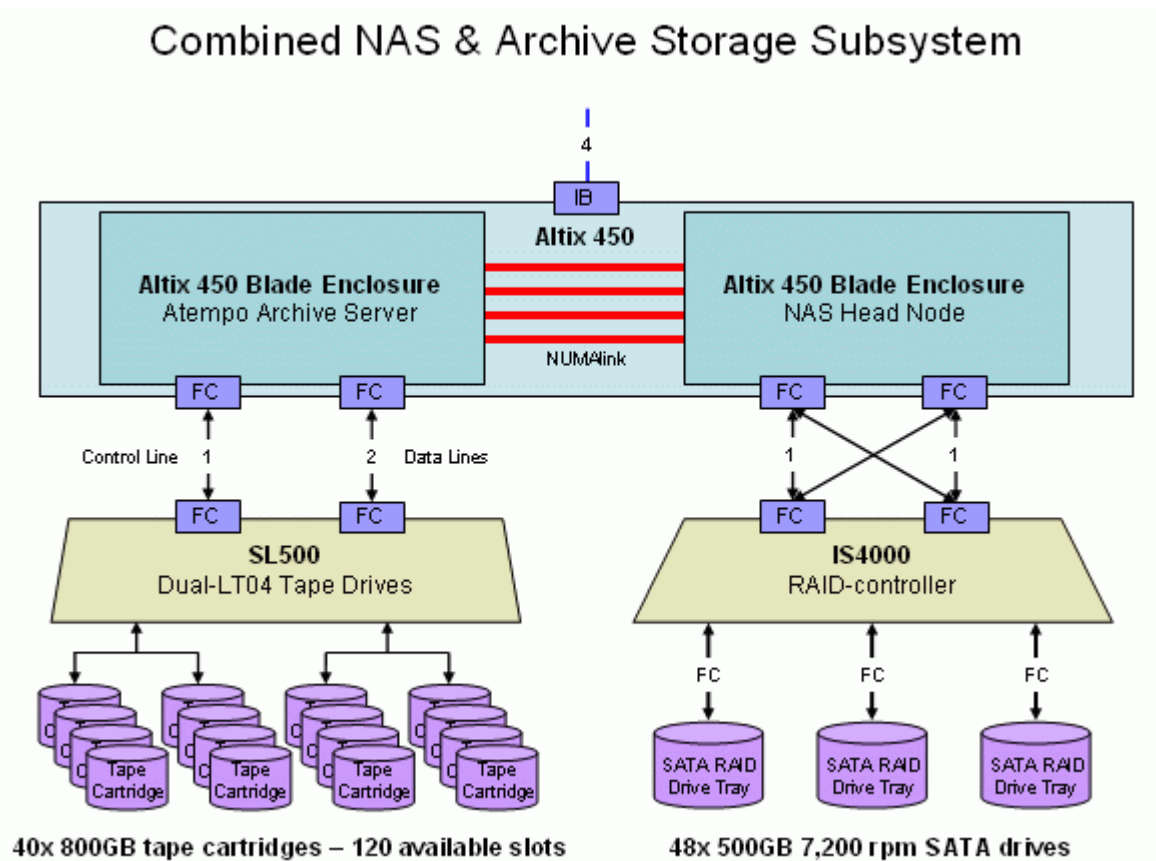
Combined NAS & Archive Storage Subsystem

4

IB

Altix 450

Altix 450 Blade Enclosure
Atempo Archive Server

Altix 450 Blade Enclosure
NAS Head Node

NUMAlink

FC FC

FC FC

Control Line 1

2 Data Lines

1 1

FC FC

FC FC

SL500
Dual-LT04 Tape Drives

IS4000
RAID-controller

FC FC FC

Tape Cartridge Tape Cartridge Tape Cartridge Tape Cartridge

SATA RAID Drive Tray SATA RAID Drive Tray SATA RAID Drive Tray

40x 800GB tape cartridges – 120 available slots

48x 500GB 7,200 rpm SATA drives